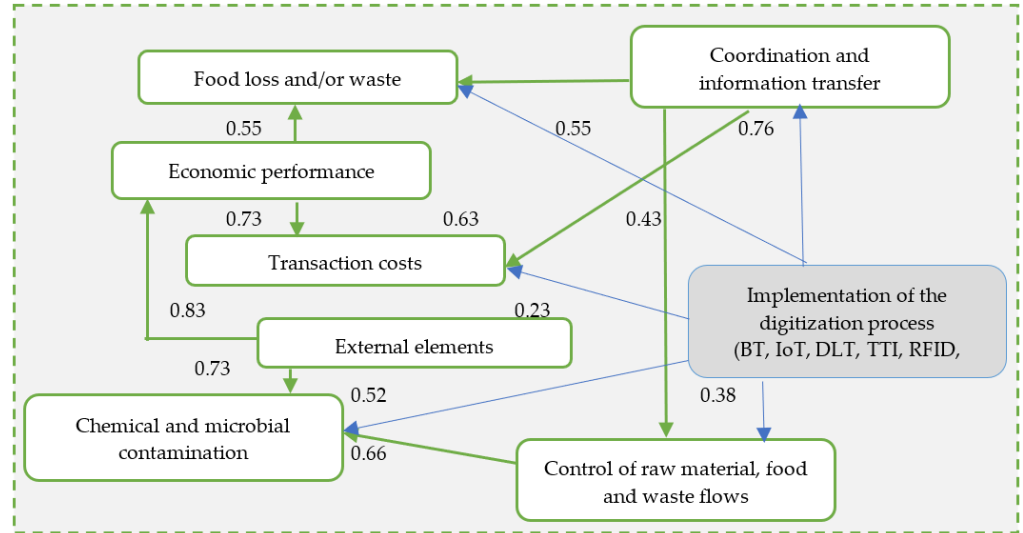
Food loss and/or waste

Coordination and information transfer

0.55

0.55

0.76

Economic performance

0.73

0.63

0.43

Transaction costs

Implementation of the digitization process (BT, IoT, DLT, TTI, RFID,

0.83

0.23

External elements

0.73

0.52

0.38

Chemical and microbial contamination

0.66

Control of raw material, food and waste flows